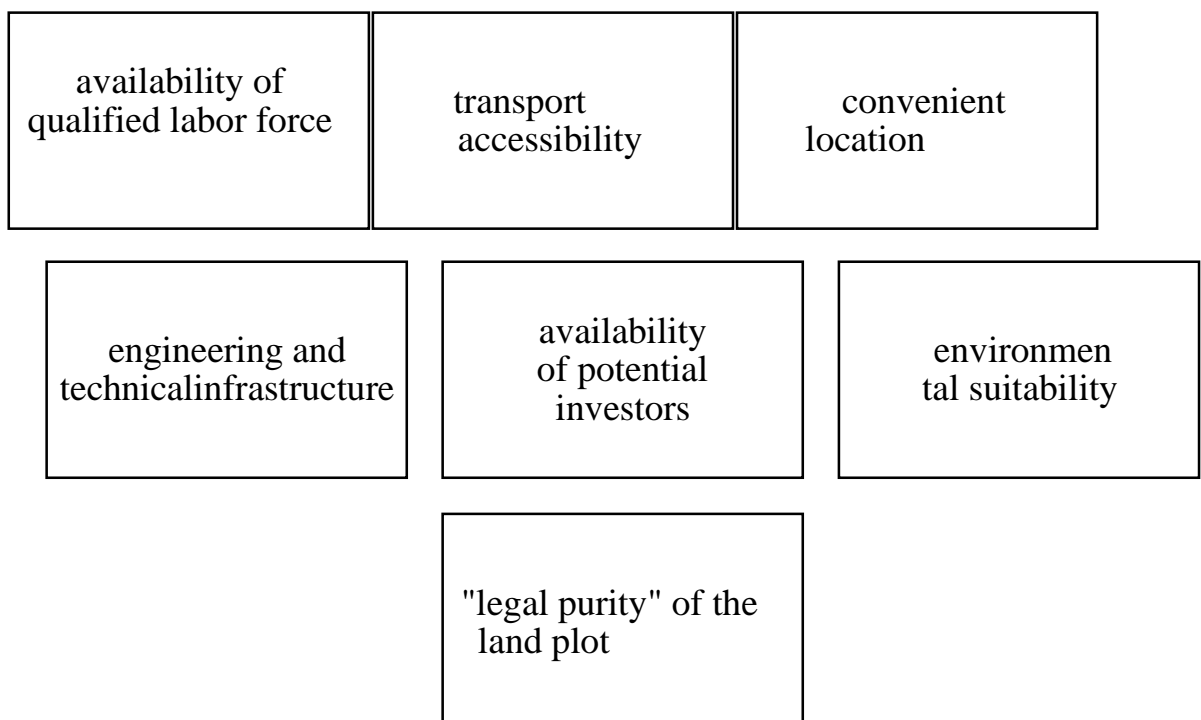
availability of qualified labor force

transport accessibility

convenient location

engineering and technicalinfrastructure

availability of potential investors

environmen tal suitability

"legal purity" of the land plot